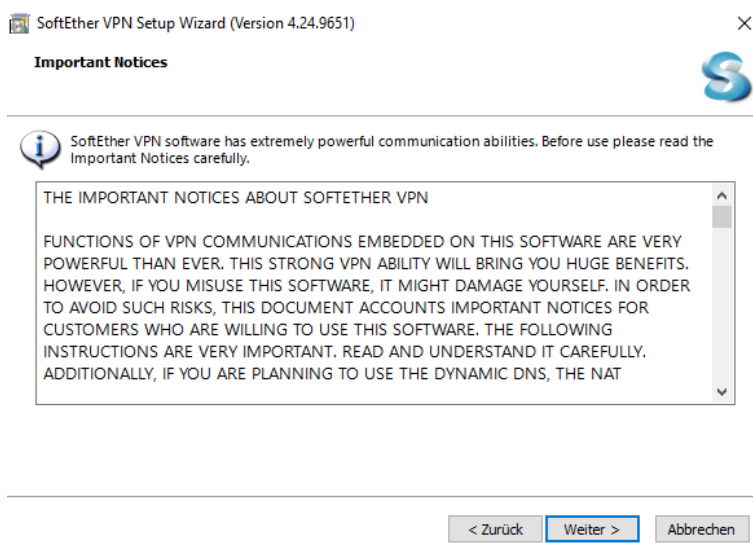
SoftEther VPN Setup Wizard (Version 4.24.9651)

Important Notices

SoftEther VPN software has extremely powerful communication abilities. Before use please read the Important Notices carefully.

THE IMPORTANT NOTICES ABOUT SOFTETHER VPN

FUNCTIONS OF VPN COMMUNICATIONS EMBEDDED ON THIS SOFTWARE ARE VERY POWERFUL THAN EVER. THIS STRONG VPN ABILITY WILL BRING YOU HUGE BENEFITS. HOWEVER, IF YOU MISUSE THIS SOFTWARE, IT MIGHT DAMAGE YOURSELF. IN ORDER TO AVOID SUCH RISKS, THIS DOCUMENT ACCOUNTS IMPORTANT NOTICES FOR CUSTOMERS WHO ARE WILLING TO USE THIS SOFTWARE. THE FOLLOWING INSTRUCTIONS ARE VERY IMPORTANT. READ AND UNDERSTAND IT CAREFULLY. ADDITIONALLY, IF YOU ARE PLANNING TO USE THE DYNAMIC DNS, THE NAT

< Zurück
Weiter >
Abbrechen